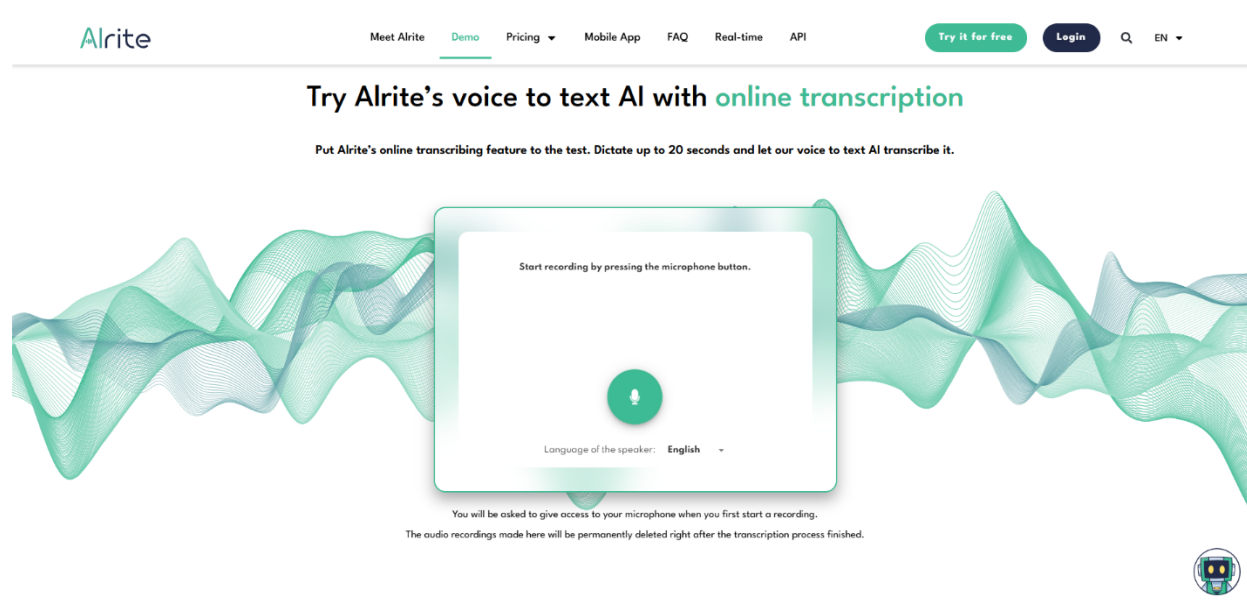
AIrite

Meet AIrite Demo Pricing Mobile App FAQ Real-time API

Try it for free Login EN

Try AIrite's voice to text AI with online transcription

Put AIrite's online transcribing feature to the test. Dictate up to 20 seconds and let our voice to text AI transcribe it.

Start recording by pressing the microphone button.

Language of the speaker: English

You will be asked to give access to your microphone when you first start a recording.

The audio recordings made here will be permanently deleted right after the transcription process finished.